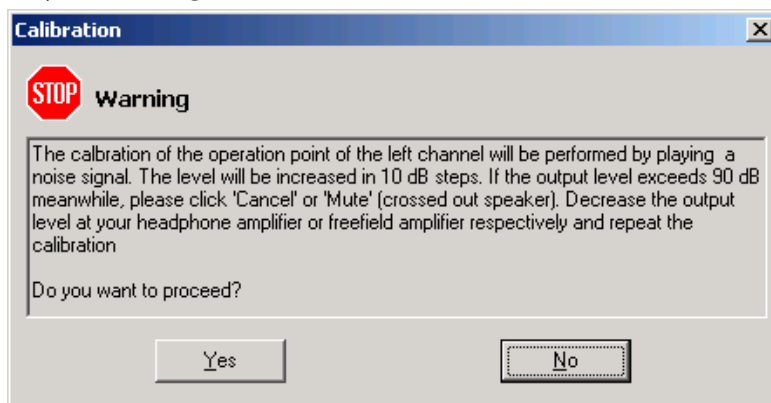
Calibration

X

STOP

Warning

The calbration of the operation point of the left channel will be performed by playing a noise signal. The level will be increased in 10 dB steps. If the output level exceeds 90 dB meanwhile, please click 'Cancel' or 'Mute' (crossed out speaker). Decrease the output level at your headphone amplifier or freefield amplifier respectively and repeat the calibration

Do you want to proceed?

Yes

No